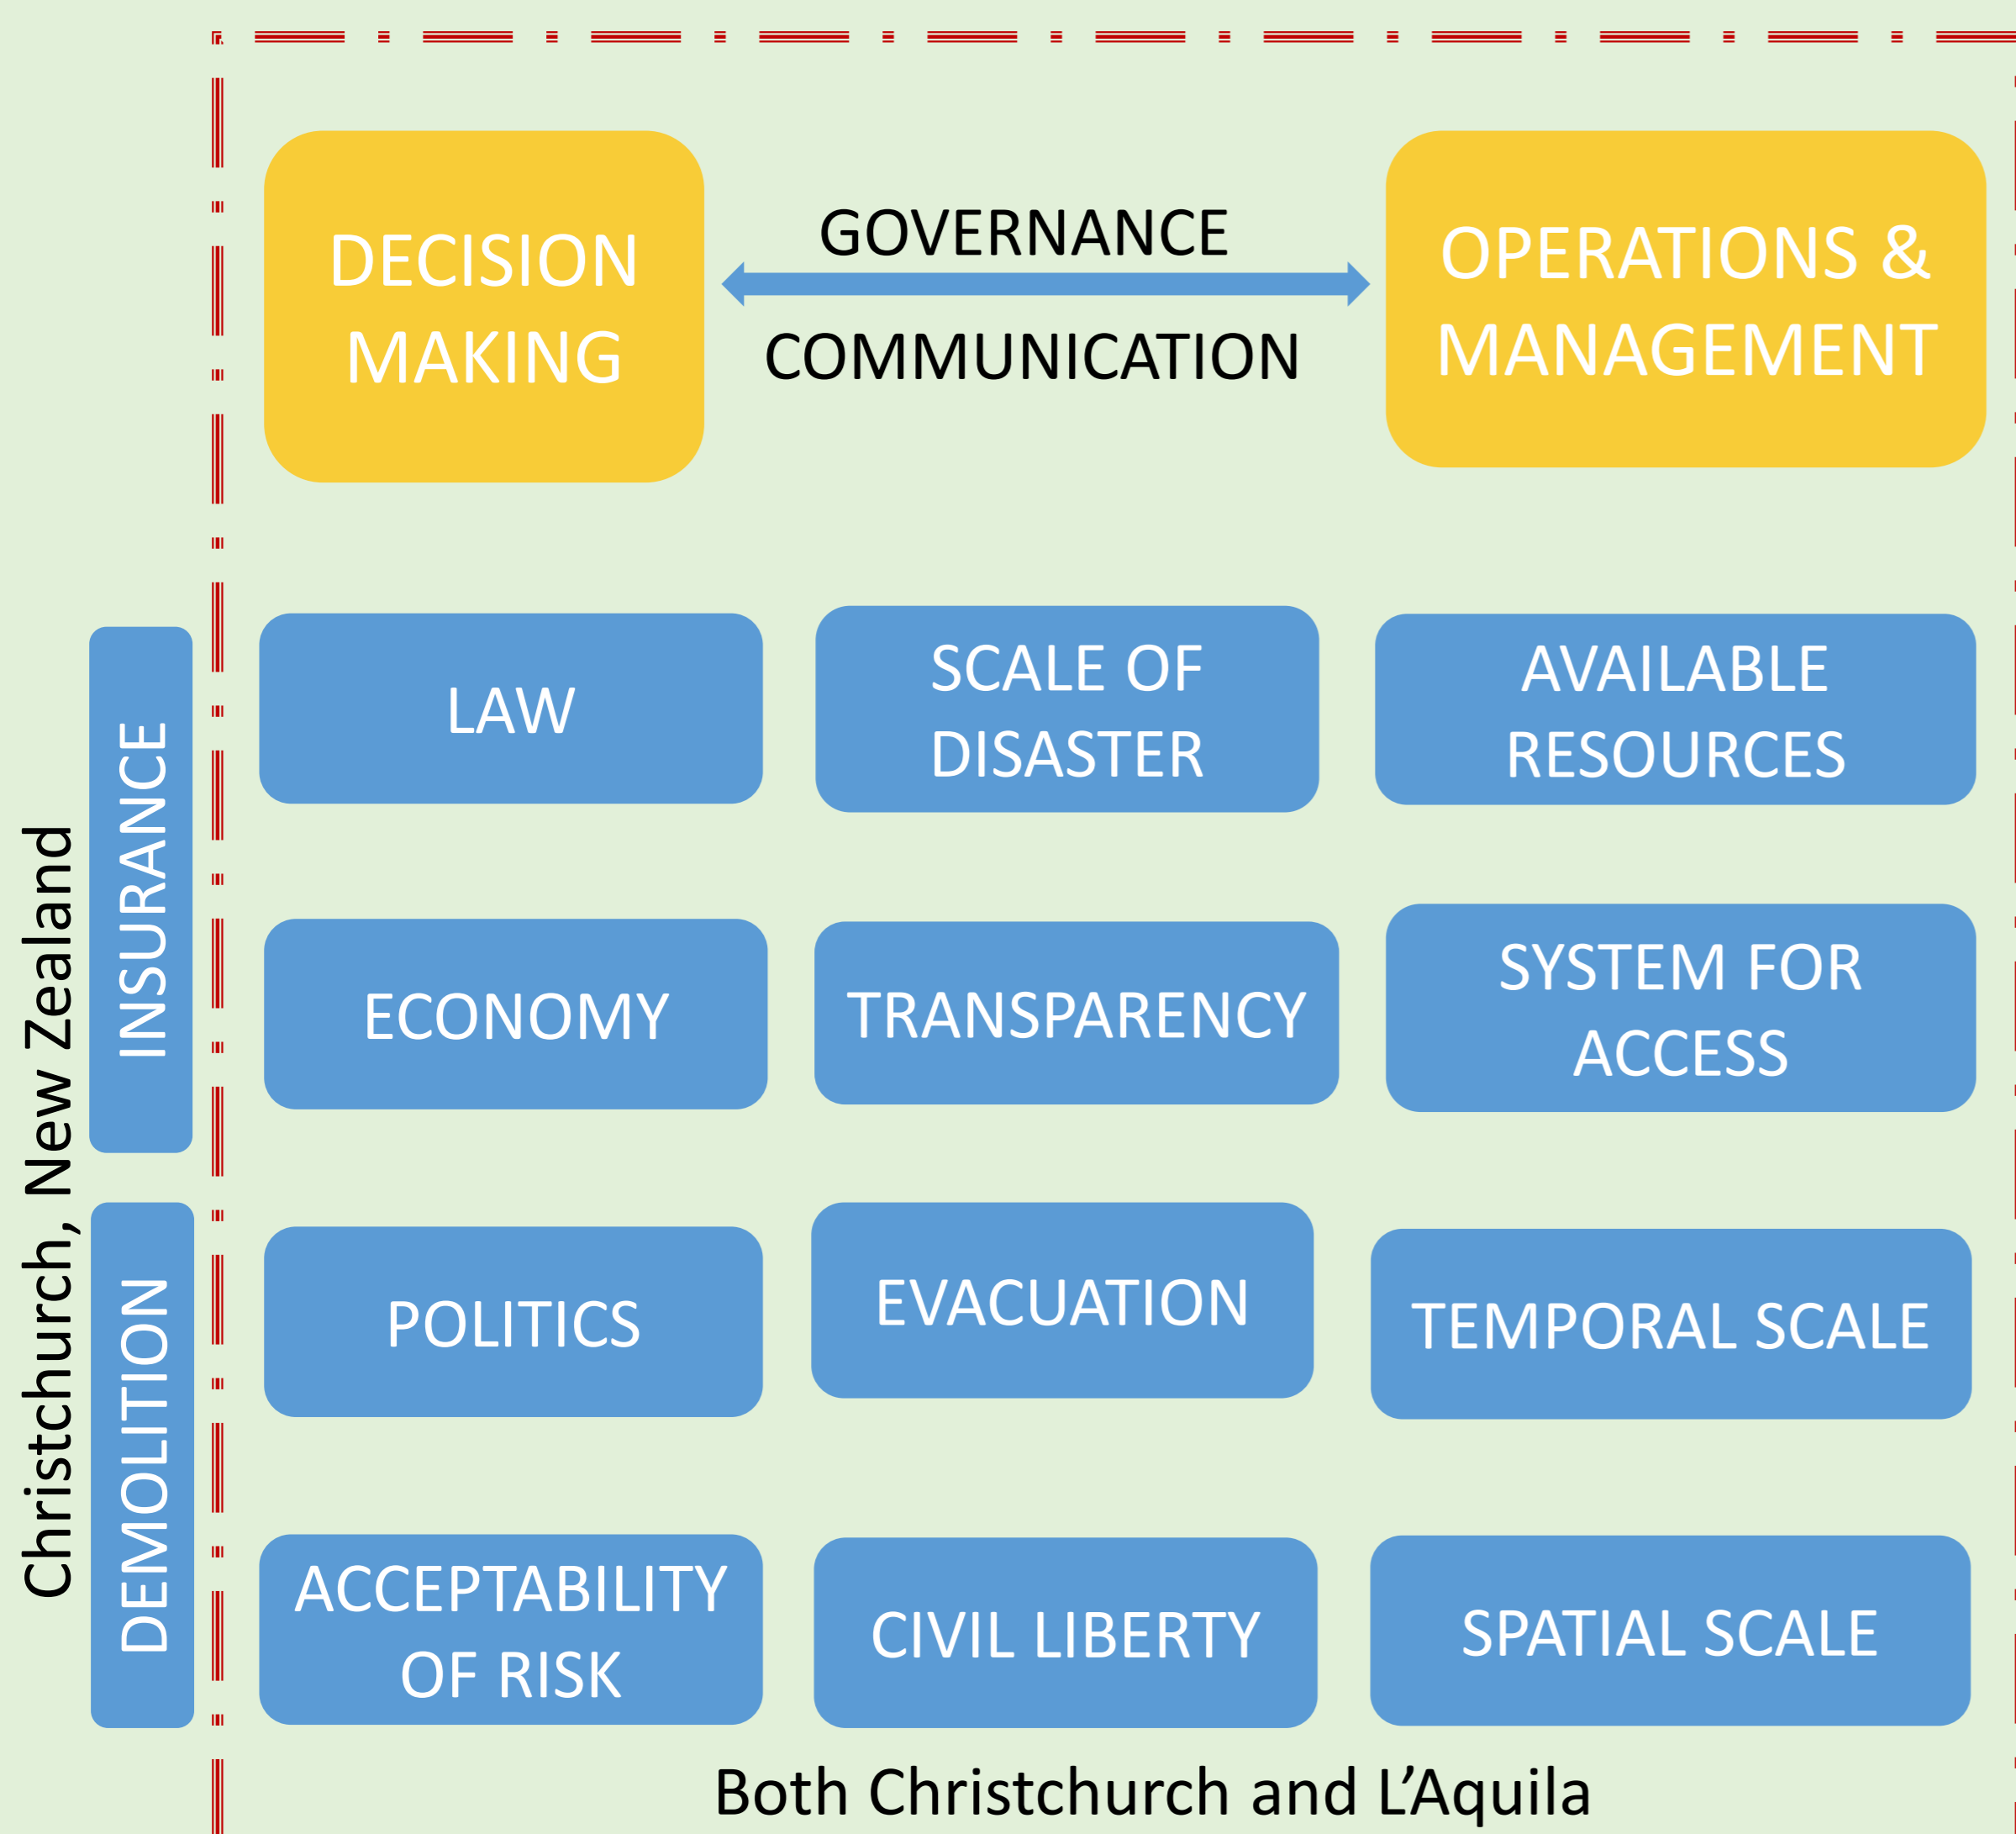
DECISION MAKING

GOVERNANCE

COMMUNICATION

OPERATIONS & MANAGEMENT

Christchurch, New Zealand

INSURANCE

DEMOLITION

LAW

SCALE OF DISASTER

AVAILABLE RESOURCES

ECONOMY

TRANSPARENCY

SYSTEM FOR ACCESS

POLITICS

EVACUATION

TEMPORAL SCALE

ACCEPTABILITY OF RISK

CIVIL LIBERTY

SPATIAL SCALE

Both Christchurch and L’Aquila